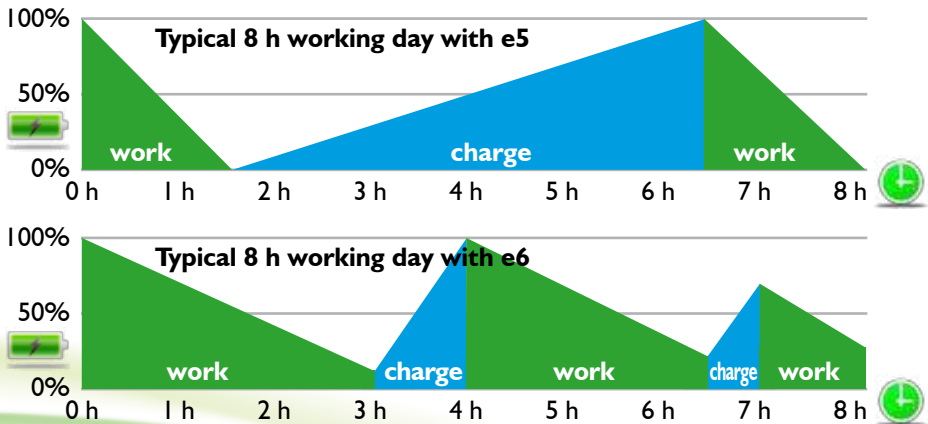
100%
Typical 8 h working day with e5
50%
0%
work
charge
work
0 h 1 h 2 h 3 h 4 h 5 h 6 h 7 h 8 h

100%
Typical 8 h working day with e6
50%
0%
work
charge
work
charge
work
0 h 1 h 2 h 3 h 4 h 5 h 6 h 7 h 8 h